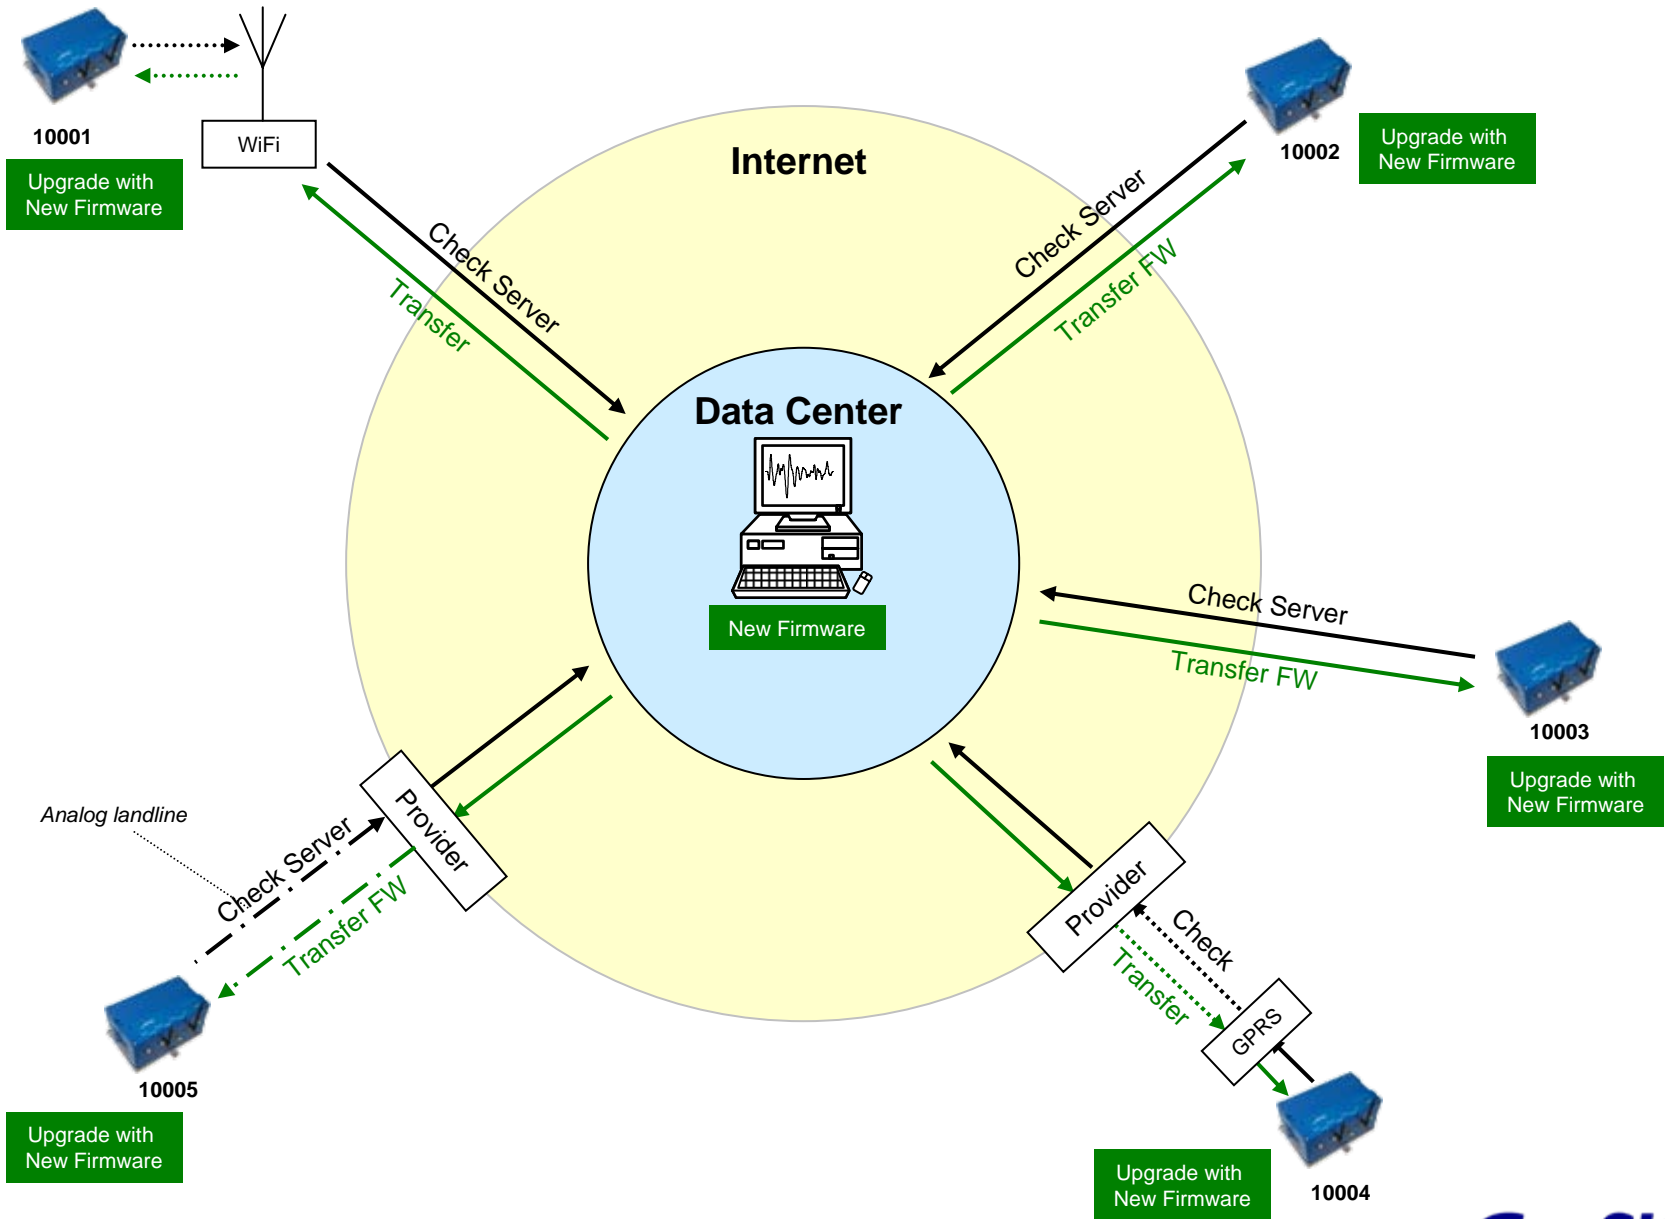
10001

WiFi

Upgrade with New Firmware

Internet

10002

Upgrade with New Firmware

Check Server

Transfer

Check Server

Transfer FW

Data Center

New Firmware

Check Server

Transfer FW

10003

Upgrade with New Firmware

Analog landline

Provider

Check Server

Transfer FW

10005

Upgrade with New Firmware

Provider

Check

Transfer

GPRS

Upgrade with New Firmware

10004